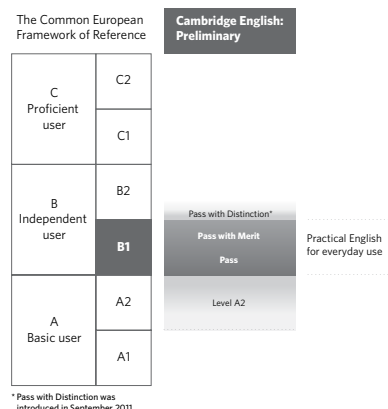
The Common European Framework of Reference

Cambridge English: Preliminary

| | |
|---|---|
| C Proficient user | C2 |
| | C1 |
| B Independent user | B2 |
| | B1 |
| A Basic user | A2 |
| | A1 |

Pass with Distinction*

Pass with Merit

Pass

Level A2

Practical English for everyday use

* Pass with Distinction was introduced in September 2011